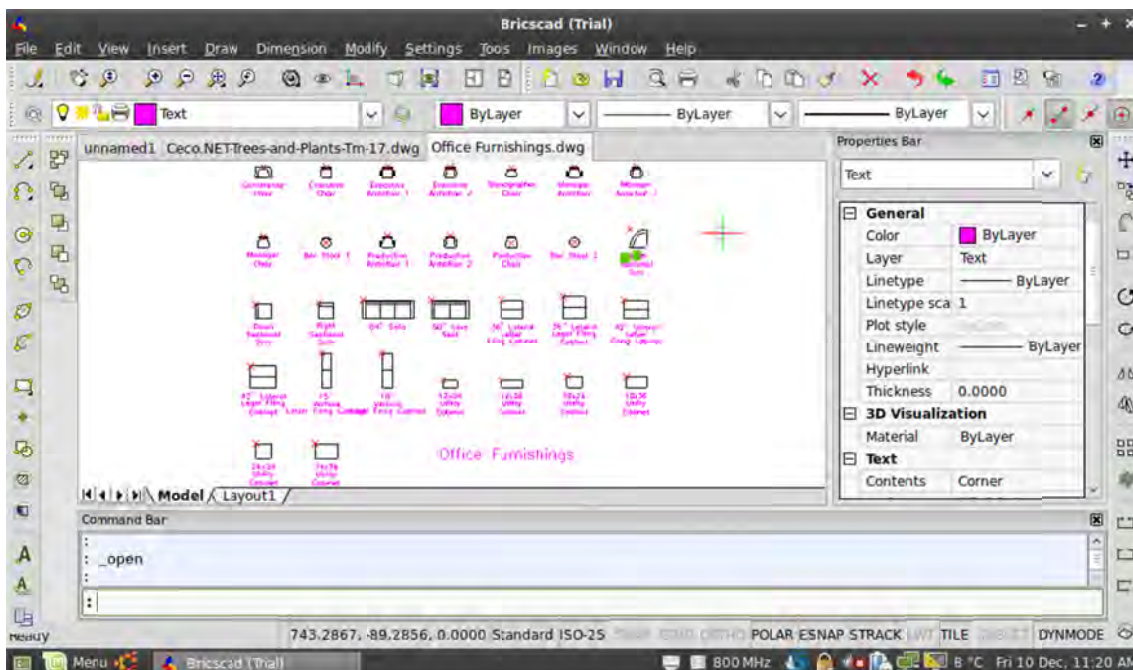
Bricscad (Trial)

File Edit View Insert Draw Dimension Modify Settings Tools Images Window Help

Text ByLayer ByLayer ByLayer

unnamed1 Ceco.NETTrees-and-Plants-Tm-17.dwg Office Furnishings.dwg

Office Furnishings

Model Layout1

Properties Bar

Text

General
| | |
|---|---|
| Color | ByLayer |
| Layer | Text |
| Linetype | ByLayer |
| Linetype sca | 1 |
| Plot style | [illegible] |
| Lineweight | ByLayer |
| Hyperlink | |
| Thickness | 0.0000 |

3D Visualization
| | |
|---|---|
| Material | ByLayer |

Text
| | |
|---|---|
| Contents | Corner |

Command Bar

:
: _open
:

:

Ready

743.2867, -89.2856, 0.0000 Standard ISO-25 SNAP GRID ORTHO POLAR ESNAP STRACK LWT TILE DUCS DYNMODE

Menu Bricscad (Trial) 800 MHz 8 °C Fri 10 Dec, 11:20 AM